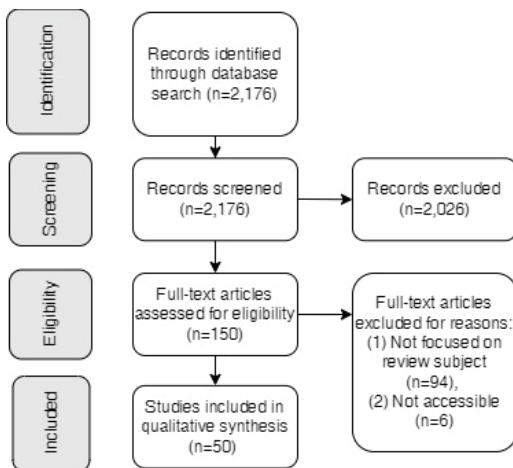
Identification

Records identified through database search (n=2,176)

Screening

Records screened (n=2,176)

Records excluded (n=2,026)

Eligibility

Full-text articles assessed for eligibility (n=150)

Full-text articles excluded for reasons: (1) Not focused on review subject (n=94), (2) Not accessible (n=6)

Included

Studies included in qualitative synthesis (n=50)